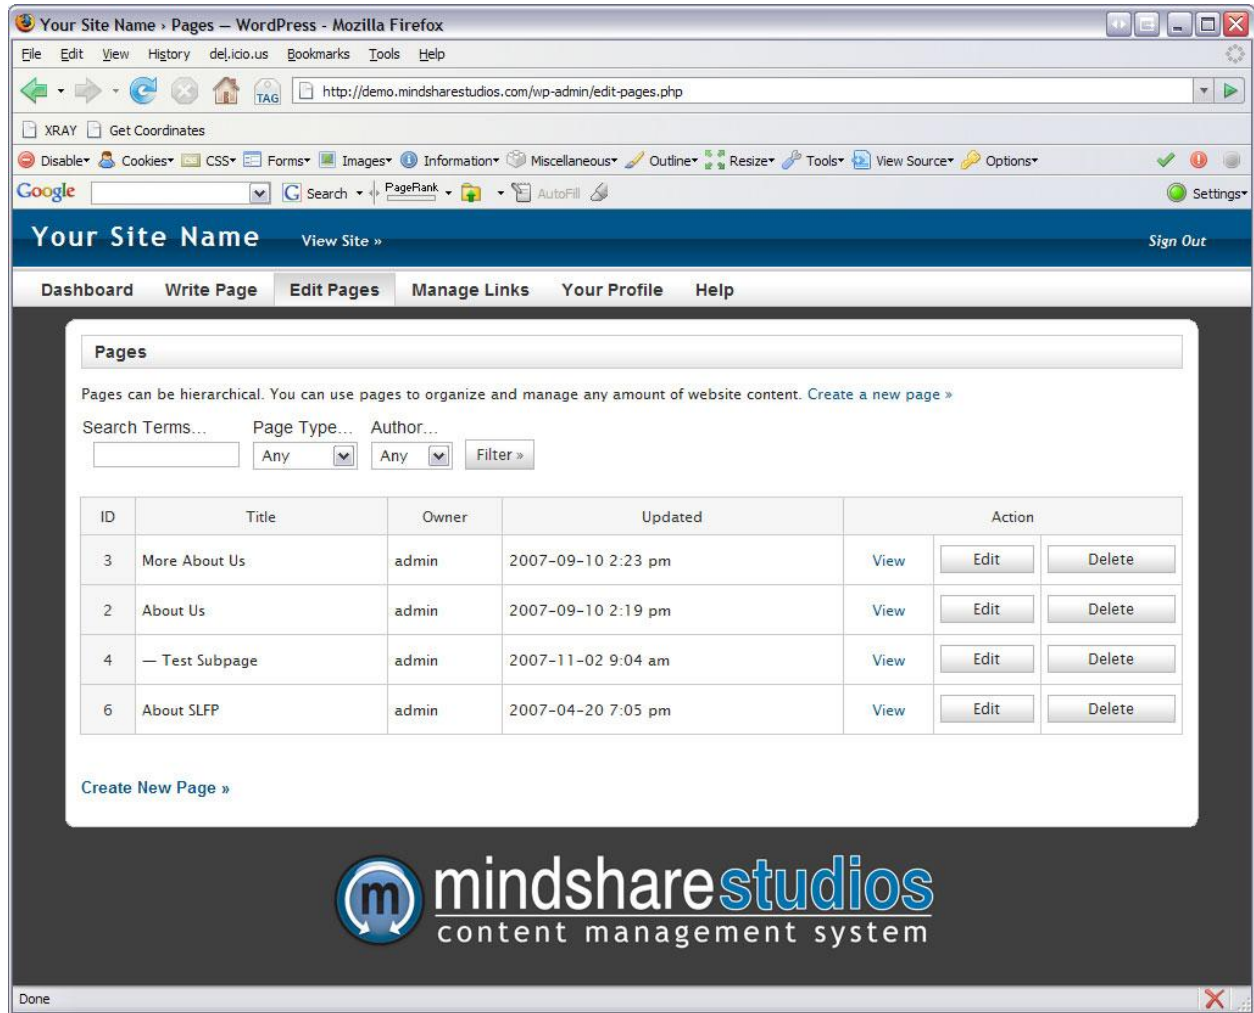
Your Site Name › Pages — WordPress - Mozilla Firefox

File Edit View History del.icio.us Bookmarks Tools Help

TAG http://demo.mindsharestudios.com/wp-admin/edit-pages.php

XRAY Get Coordinates

Disable▾ Cookies▾ CSS▾ Forms▾ Images▾ Information▾ Miscellaneous▾ Outline▾ Resize▾ Tools▾ View Source▾ Options▾

Google Search ▾ PageRank ▾ AutoFill Settings▾

Your Site Name View Site » Sign Out

Dashboard Write Page Edit Pages Manage Links Your Profile Help

Pages

Pages can be hierarchical. You can use pages to organize and manage any amount of website content. Create a new page »

Search Terms... Page Type... Author...
Any Any Filter »

| ID | Title | Owner | Updated | Action | | |
|---|---|---|---|---|---|---|
| 3 | More About Us | admin | 2007-09-10 2:23 pm | View | Edit | Delete |
| 2 | About Us | admin | 2007-09-10 2:19 pm | View | Edit | Delete |
| 4 | — Test Subpage | admin | 2007-11-02 9:04 am | View | Edit | Delete |
| 6 | About SLFP | admin | 2007-04-20 7:05 pm | View | Edit | Delete |

Create New Page »

m mindsharestudios
content management system

Done